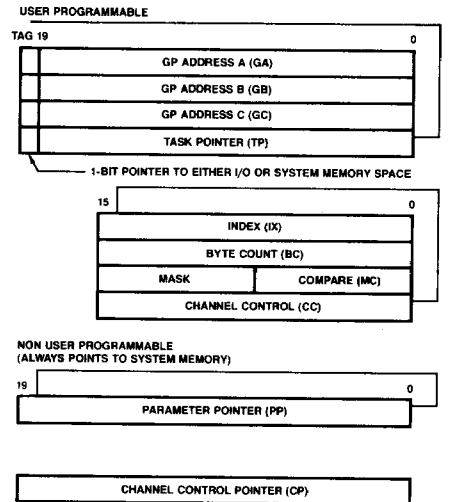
USER PROGRAMMABLE

TAG 19

0

GP ADDRESS A (GA)

GP ADDRESS B (GB)

GP ADDRESS C (GC)

TASK POINTER (TP)

1-BIT POINTER TO EITHER I/O OR SYSTEM MEMORY SPACE

15

0

INDEX (IX)

BYTE COUNT (BC)

MASK

COMPARE (MC)

CHANNEL CONTROL (CC)

NON USER PROGRAMMABLE
(ALWAYS POINTS TO SYSTEM MEMORY)

19

0

PARAMETER POINTER (PP)

CHANNEL CONTROL POINTER (CP)